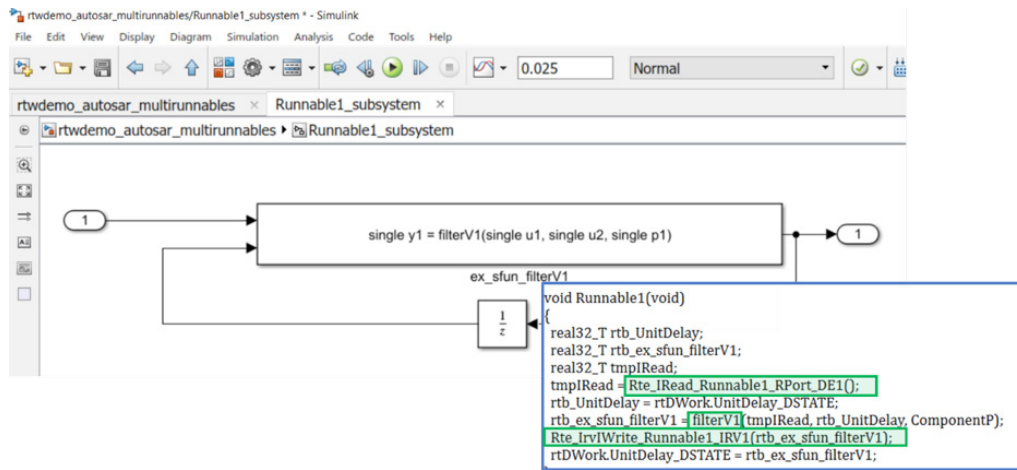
rtwdemo_autosar_multirunnables/Runnable1_subsystem * - Simulink

File Edit View Display Diagram Simulation Analysis Code Tools Help

0.025

Normal

rtwdemo_autosar_multirunnables × Runnable1_subsystem ×

rtwdemo_autosar_multirunnables ▸ Runnable1_subsystem

1

single y1 = filterV1(single u1, single u2, single p1)

1

ex_sfun_filterV1

$\frac{1}{z}$

void Runnable1(void)
{
real32_T rtb_UnitDelay;
real32_T rtb_ex_sfun_filterV1;
real32_T tmpIRead;
tmpIRead = Rte_IRead_Runnable1_RPort_DE1();
rtb_UnitDelay = rtDWork.UnitDelay_DSTATE;
rtb_ex_sfun_filterV1 = filterV1(tmpIRead, rtb_UnitDelay, ComponentP);
Rte_IrvIWrite_Runnable1_IRV1(rtb_ex_sfun_filterV1);
rtDWork.UnitDelay_DSTATE = rtb_ex_sfun_filterV1;